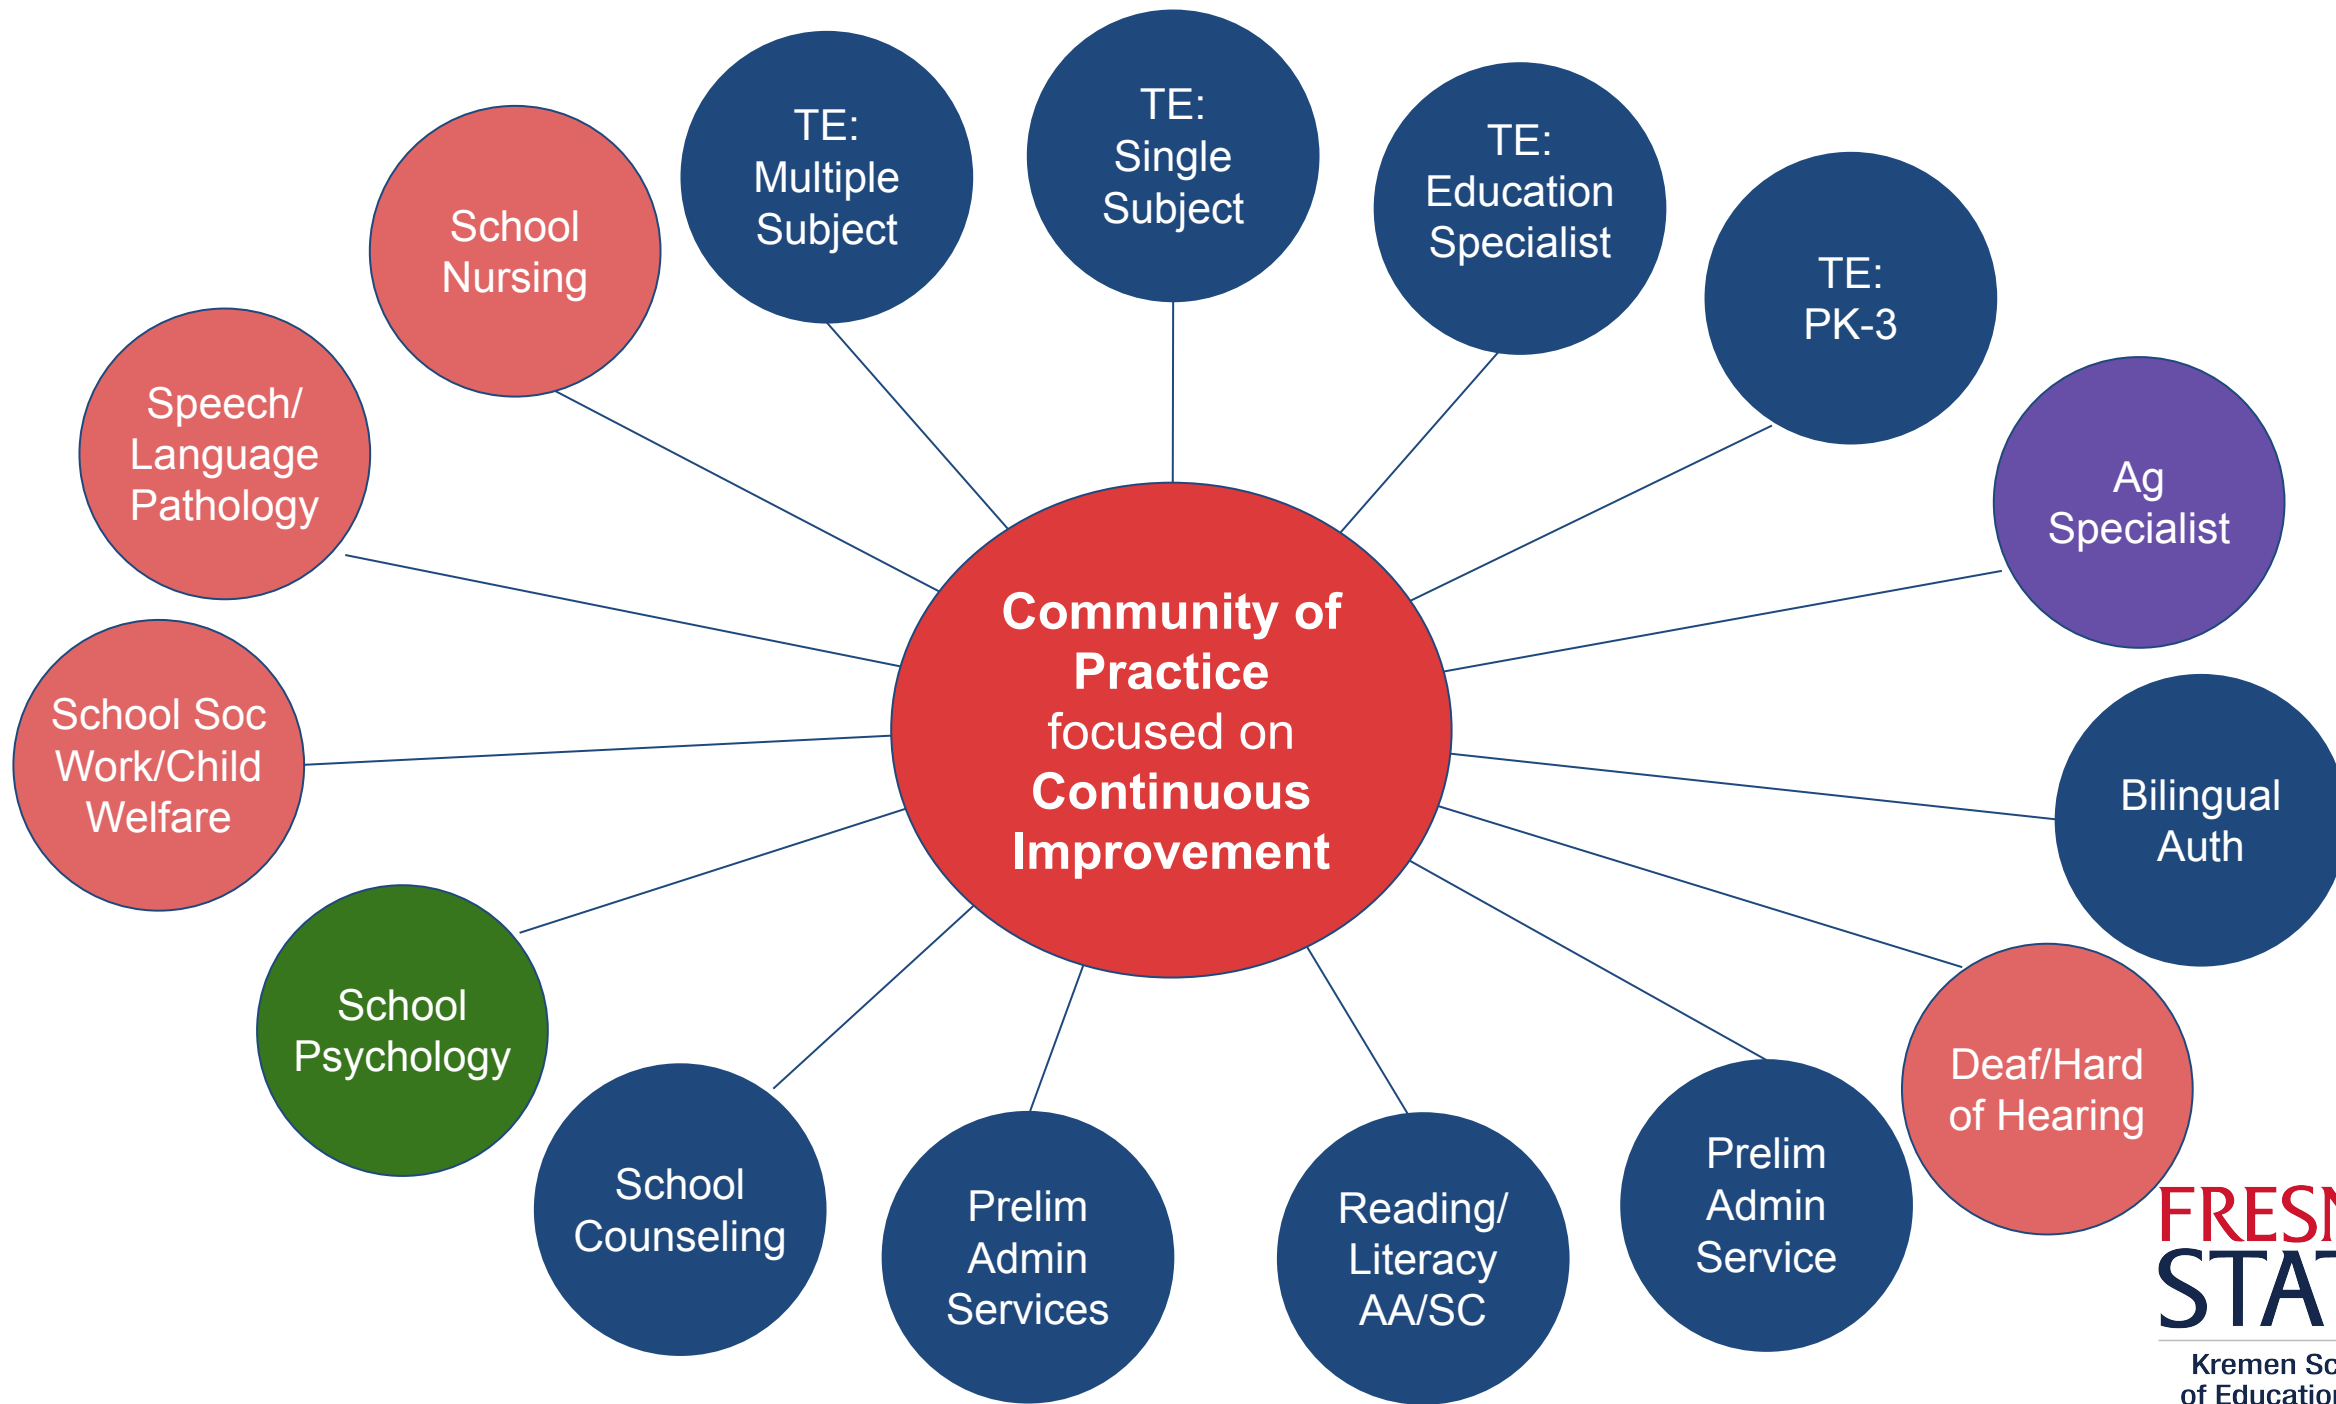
Community of Practice focused on Continuous Improvement

School Nursing

TE: Multiple Subject

TE: Single Subject

TE: Education Specialist

TE: PK-3

Ag Specialist

Bilingual Auth

Deaf/Hard of Hearing

Prelim Admin Service

Reading/ Literacy AA/SC

Prelim Admin Services

School Counseling

School Psychology

School Soc Work/Child Welfare

Speech/ Language Pathology

FRESN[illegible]
STA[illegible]
Kremen Sc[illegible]
of Educatio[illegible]